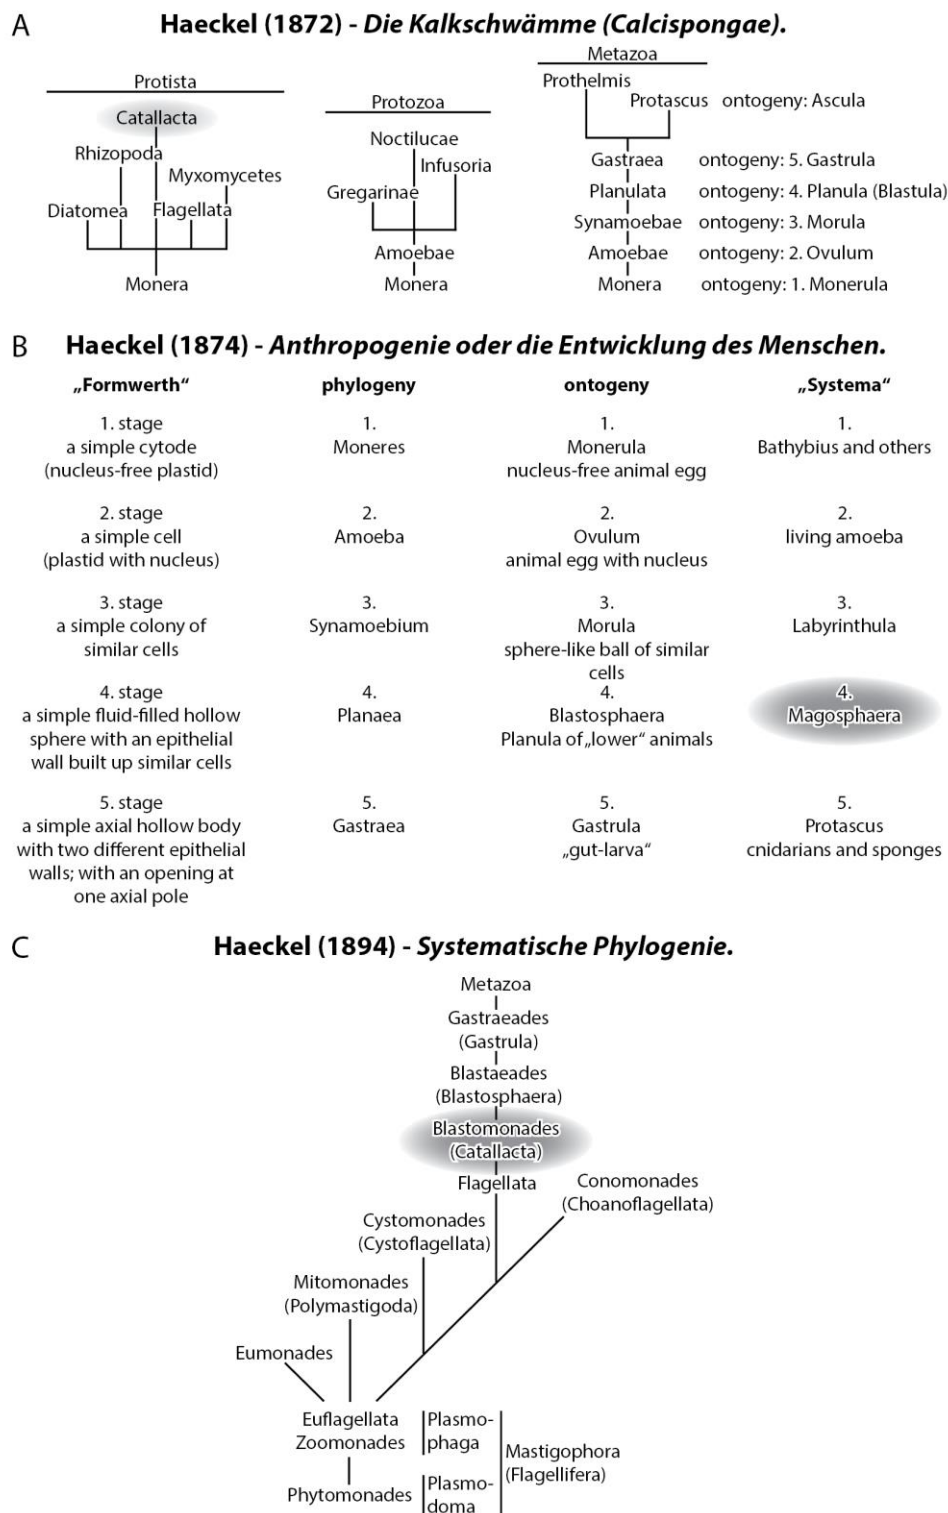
A

**Haeckel (1872) - *Die Kalkschwämme (Calcispongae).***

Protista
Catallacta
Rhizopoda
Myxomycetes
Diatomea
Flagellata
Monera

Protozoa
Noctilucae
Infusoria
Gregarinae
Amoebae
Monera

Metazoa
Prothelmis
Protascus ontogeny: Ascula
Gastraea ontogeny: 5. Gastrula
Planulata ontogeny: 4. Planula (Blastula)
Synamoebae ontogeny: 3. Morula
Amoebae ontogeny: 2. Ovulum
Monera ontogeny: 1. Monerula

B

**Haeckel (1874) - *Anthropogenie oder die Entwicklung des Menschen.***

| „Formwerth“ | phylogeny | ontogeny | „Systema“ |
|---|---|---|---|
| 1. stage a simple cytode (nucleus-free plastid) | 1. Moneres | 1. Monerula nucleus-free animal egg | 1. Bathybius and others |
| 2. stage a simple cell (plastid with nucleus) | 2. Amoeba | 2. Ovulum animal egg with nucleus | 2. living amoeba |
| 3. stage a simple colony of similar cells | 3. Synamoebium | 3. Morula sphere-like ball of similar cells | 3. Labyrinthula |
| 4. stage a simple fluid-filled hollow sphere with an epithelial wall built up similar cells | 4. Planaea | 4. Blastosphaera Planula of „lower“ animals | 4. Magosphaera |
| 5. stage a simple axial hollow body with two different epithelial walls; with an opening at one axial pole | 5. Gastraea | 5. Gastrula „gut-larva“ | 5. Protascus cnidarians and sponges |

C

**Haeckel (1894) - *Systematische Phylogenie.***

Metazoa
Gastraeades (Gastrula)
Blastaeades (Blastosphaera)
Blastomonades (Catallacta)
Flagellata
Conomonades (Choanoflagellata)
Cystomonades (Cystoflagellata)
Mitomonades (Polymastigoda)
Eumonades
Euflagellata Zoomonades
Plasmophaga
Phytomonades
Plasmodoma
Mastigophora (Flagellifera)